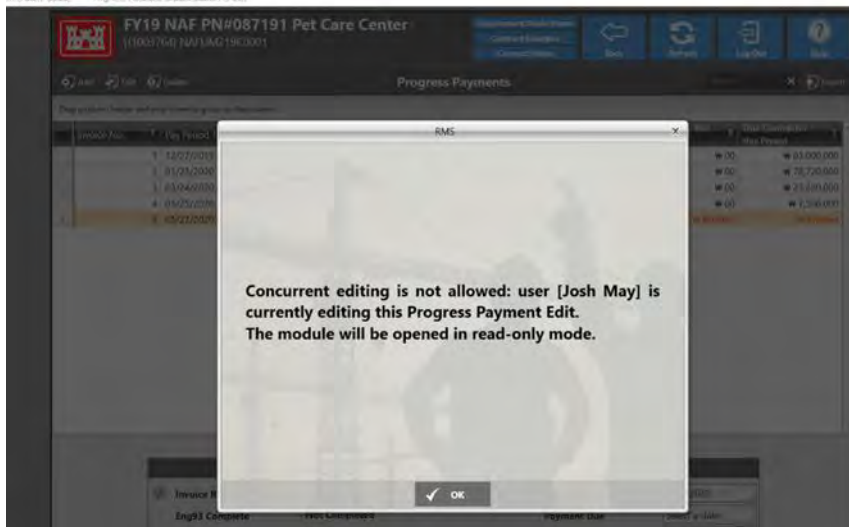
FY19 NAF PN#087191 Pet Care Center

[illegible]

Back

Refresh

Log Out

Help

Add

Edit

Delete

Progress Payments

Invoice No.

Pay Period

RMS

1 12/27/2019

2 01/25/2020

3 03/04/2020

4 03/25/2020

5 05/21/2020

Concurrent editing is not allowed: user [Josh May] is currently editing this Progress Payment Edit.
The module will be opened in read-only mode.

OK

Invoice

Eng93 Complete

Not Completed

Payment Due

Select a date